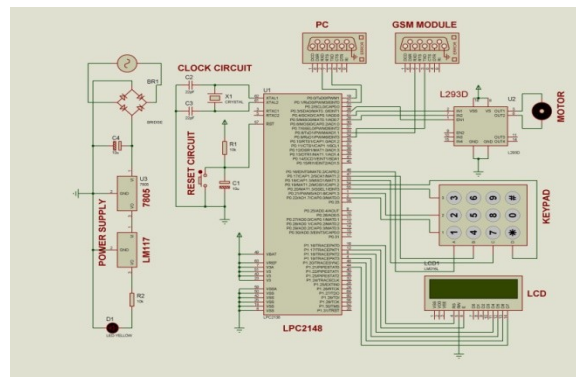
PC

GSM MODULE

CLOCK CIRCUIT

BR1

BRIDGE

C2

C3

X1

CRYSTAL

U1

L293D

U2

MOTOR

C4

U3

7805

RESET CIRCUIT

R1

C1

POWER SUPPLY

LM117

R2

D1

LED-YELLOW

1 2 3

4 5 6

7 8 9

0 #

KEYPAD

LCD1

LM016L

LCD

LPC2148